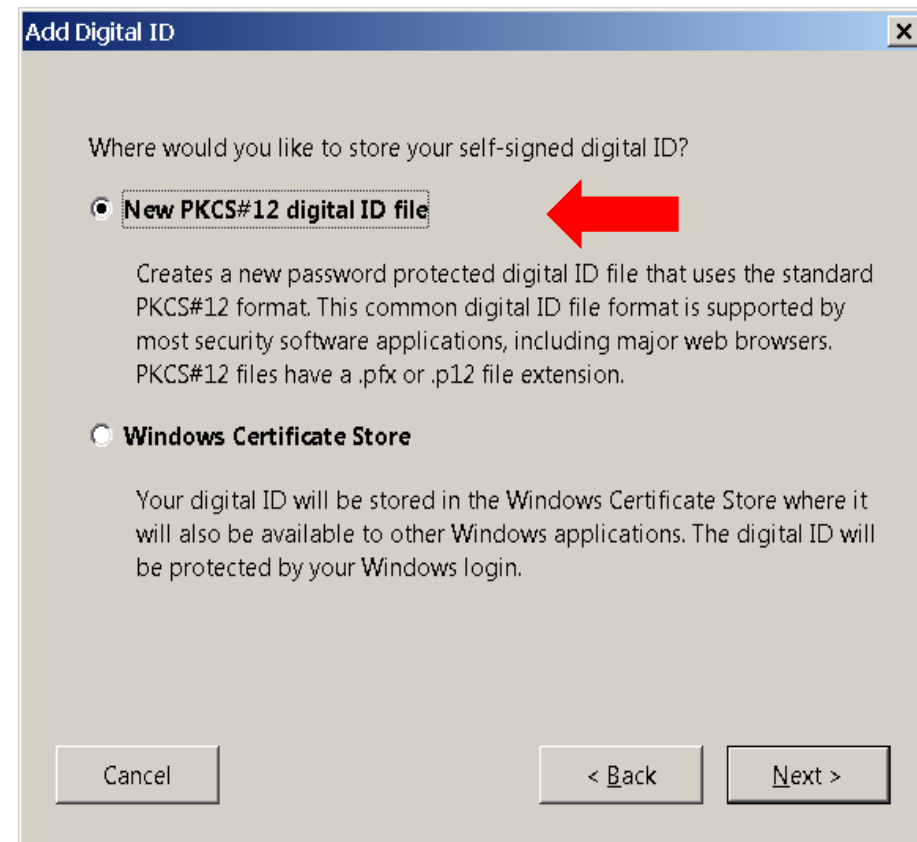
Add Digital ID

Where would you like to store your self-signed digital ID?

New PKCS#12 digital ID file

Creates a new password protected digital ID file that uses the standard PKCS#12 format. This common digital ID file format is supported by most security software applications, including major web browsers. PKCS#12 files have a .pfx or .p12 file extension.

Windows Certificate Store

Your digital ID will be stored in the Windows Certificate Store where it will also be available to other Windows applications. The digital ID will be protected by your Windows login.

Cancel

< Back

Next >